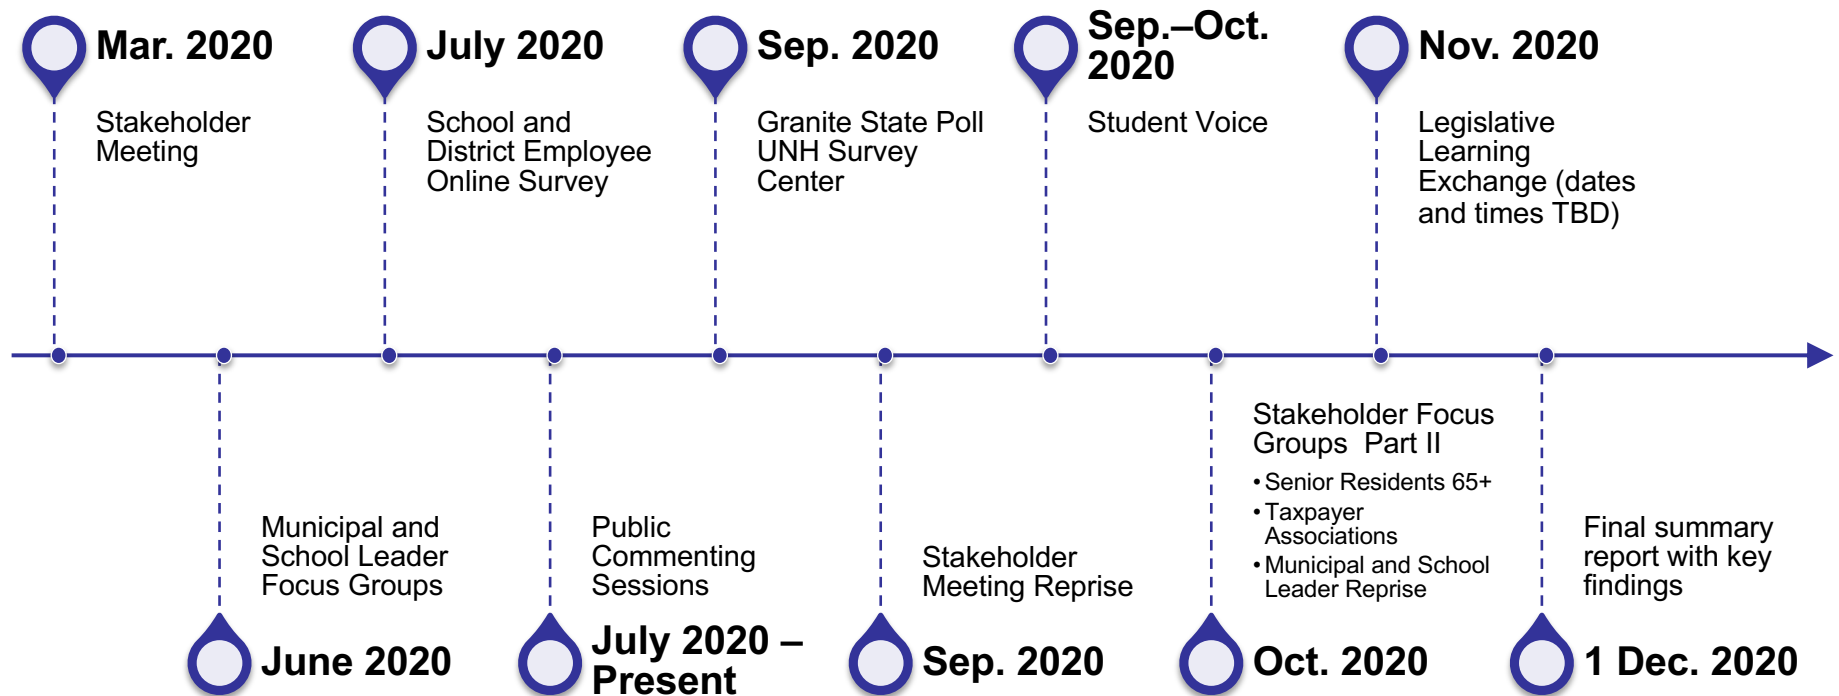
Mar. 2020
Stakeholder Meeting

July 2020
School and District Employee Online Survey

Sep. 2020
Granite State Poll UNH Survey Center

Sep.–Oct. 2020
Student Voice

Nov. 2020
Legislative Learning Exchange (dates and times TBD)

Municipal and School Leader Focus Groups
June 2020

Public Commenting Sessions
July 2020 – Present

Stakeholder Meeting Reprise
Sep. 2020

Stakeholder Focus Groups Part II
• Senior Residents 65+
• Taxpayer Associations
• Municipal and School Leader Reprise
Oct. 2020

Final summary report with key findings
1 Dec. 2020